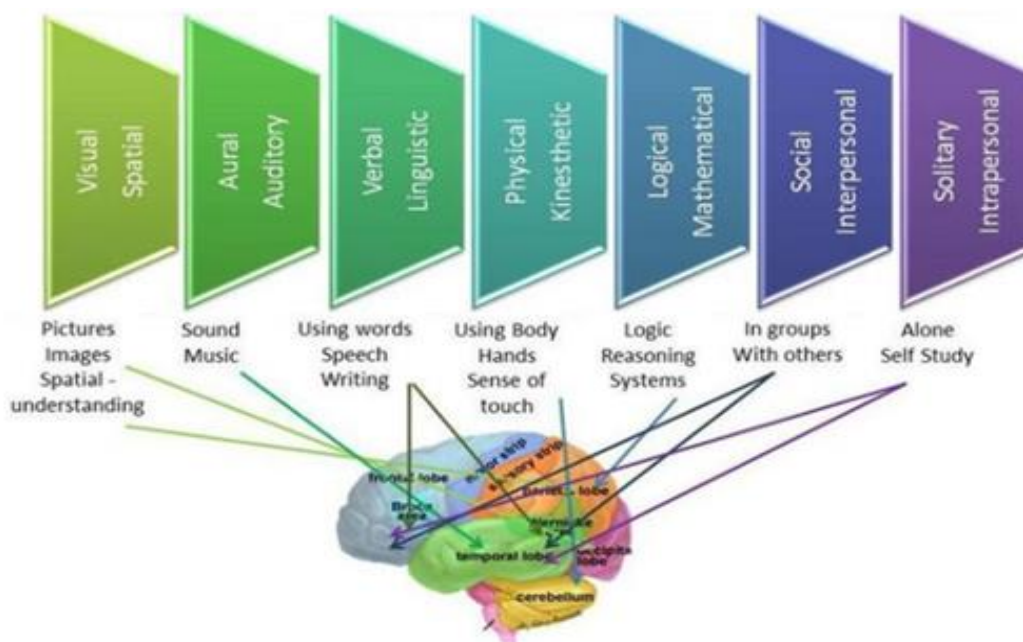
Visual Spatial

Aural Auditory

Verbal Linguistic

Physical Kinesthetic

Logical Mathematical

Social Interpersonal

Solitary Intrapersonal

Pictures Images Spatial - understanding

Sound Music

Using words Speech Writing

Using Body Hands Sense of touch

Logic Reasoning Systems

In groups With others

Alone Self Study

frontal lobe

motor strip

sensory strip

parietal lobe

Broca area

Wernicke area

temporal lobe

occipital lobe

cerebellum